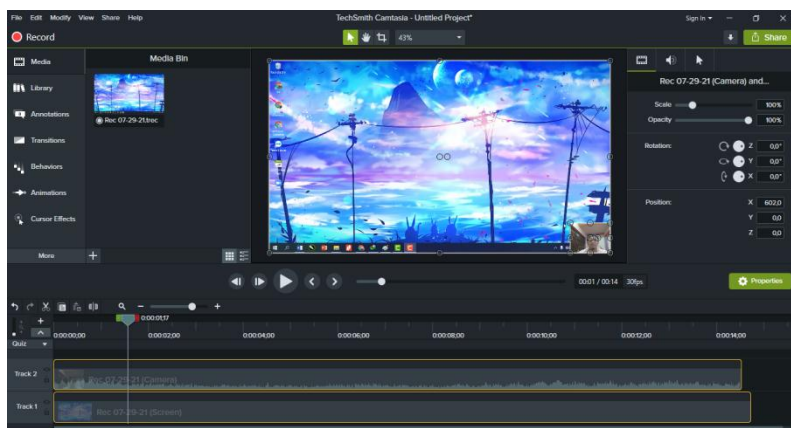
File Edit Modify View Share Help

TechSmith Camtasia - Untitled Project*

Sign in

Record

43%

Share

Media

Media Bin

Library

Annotations

Transitions

Behaviors

Animations

Cursor Effects

More

Rec 07-29-21.trec

Rec 07-29-21 (Camera) and...

Scale 100%

Opacity 100%

Rotation: Z 0,0°

Y 0,0°

X 0,0°

Position: X 602,0

Y 0,0

Z 0,0

00:01 / 00:14 30fps

Properties

0:00:01;17

Quiz

0:00:00;00 0:00:02;00 0:00:04;00 0:00:06;00 0:00:08;00 0:00:10;00 0:00:12;00 0:00:14;00

Track 2

Rec 07-29-21 (Camera)

Track 1

Rec 07-29-21 (Screen)